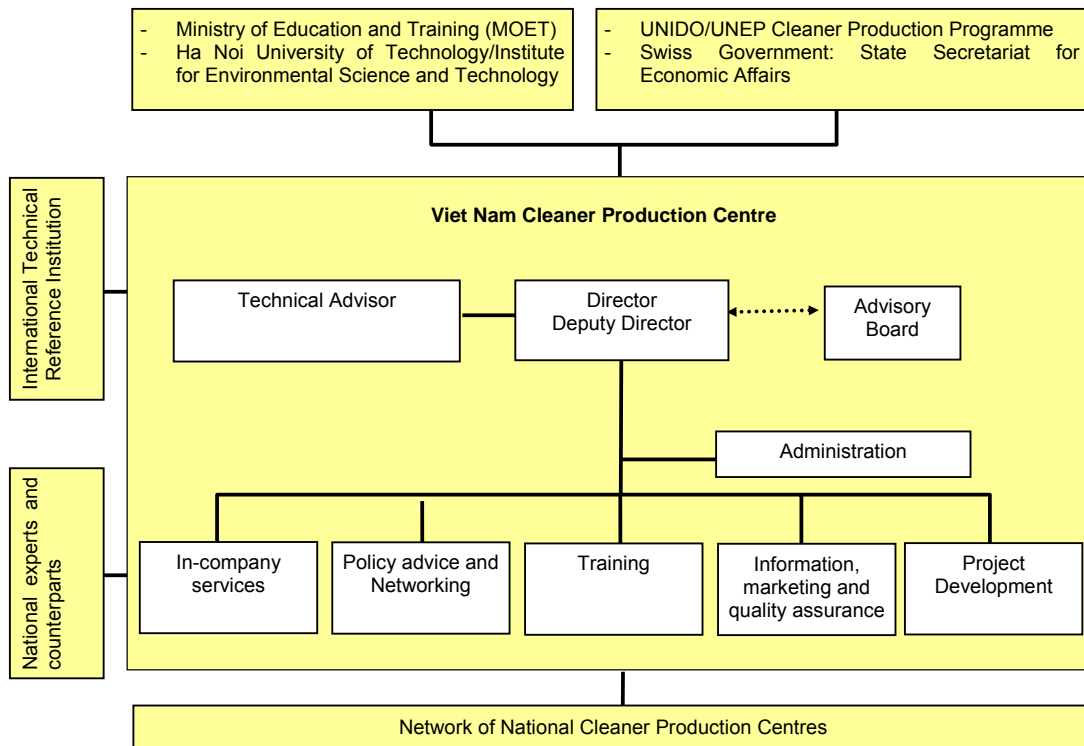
- Ministry of Education and Training (MOET)
- Ha Noi University of Technology/Institute for Environmental Science and Technology

- UNIDO/UNEP Cleaner Production Programme
- Swiss Government: State Secretariat for Economic Affairs

International Technical Reference Institution

National experts and counterparts

Viet Nam Cleaner Production Centre

Technical Advisor

Director
Deputy Director

Advisory Board

Administration

In-company services

Policy advice and Networking

Training

Information, marketing and quality assurance

Project Development

Network of National Cleaner Production Centres